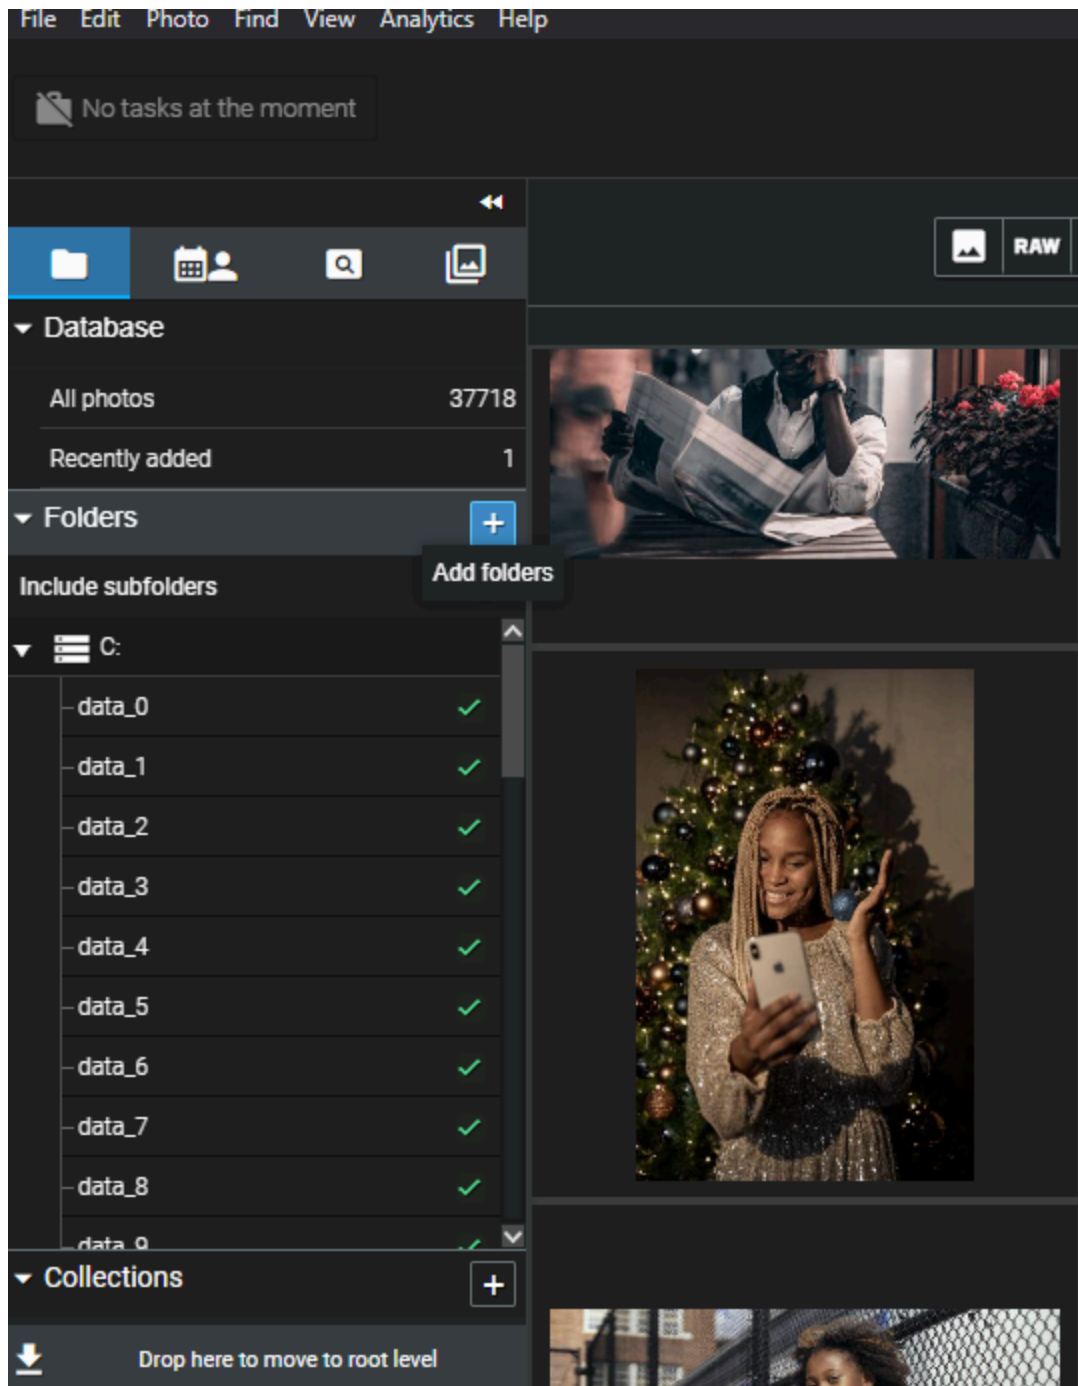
File Edit Photo Find View Analytics Help

No tasks at the moment

RAW

Database

All photos 37718

Recently added 1

Folders

Add folders

Include subfolders

C:

data_0

data_1

data_2

data_3

data_4

data_5

data_6

data_7

data_8

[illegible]

Collections

Drop here to move to root level